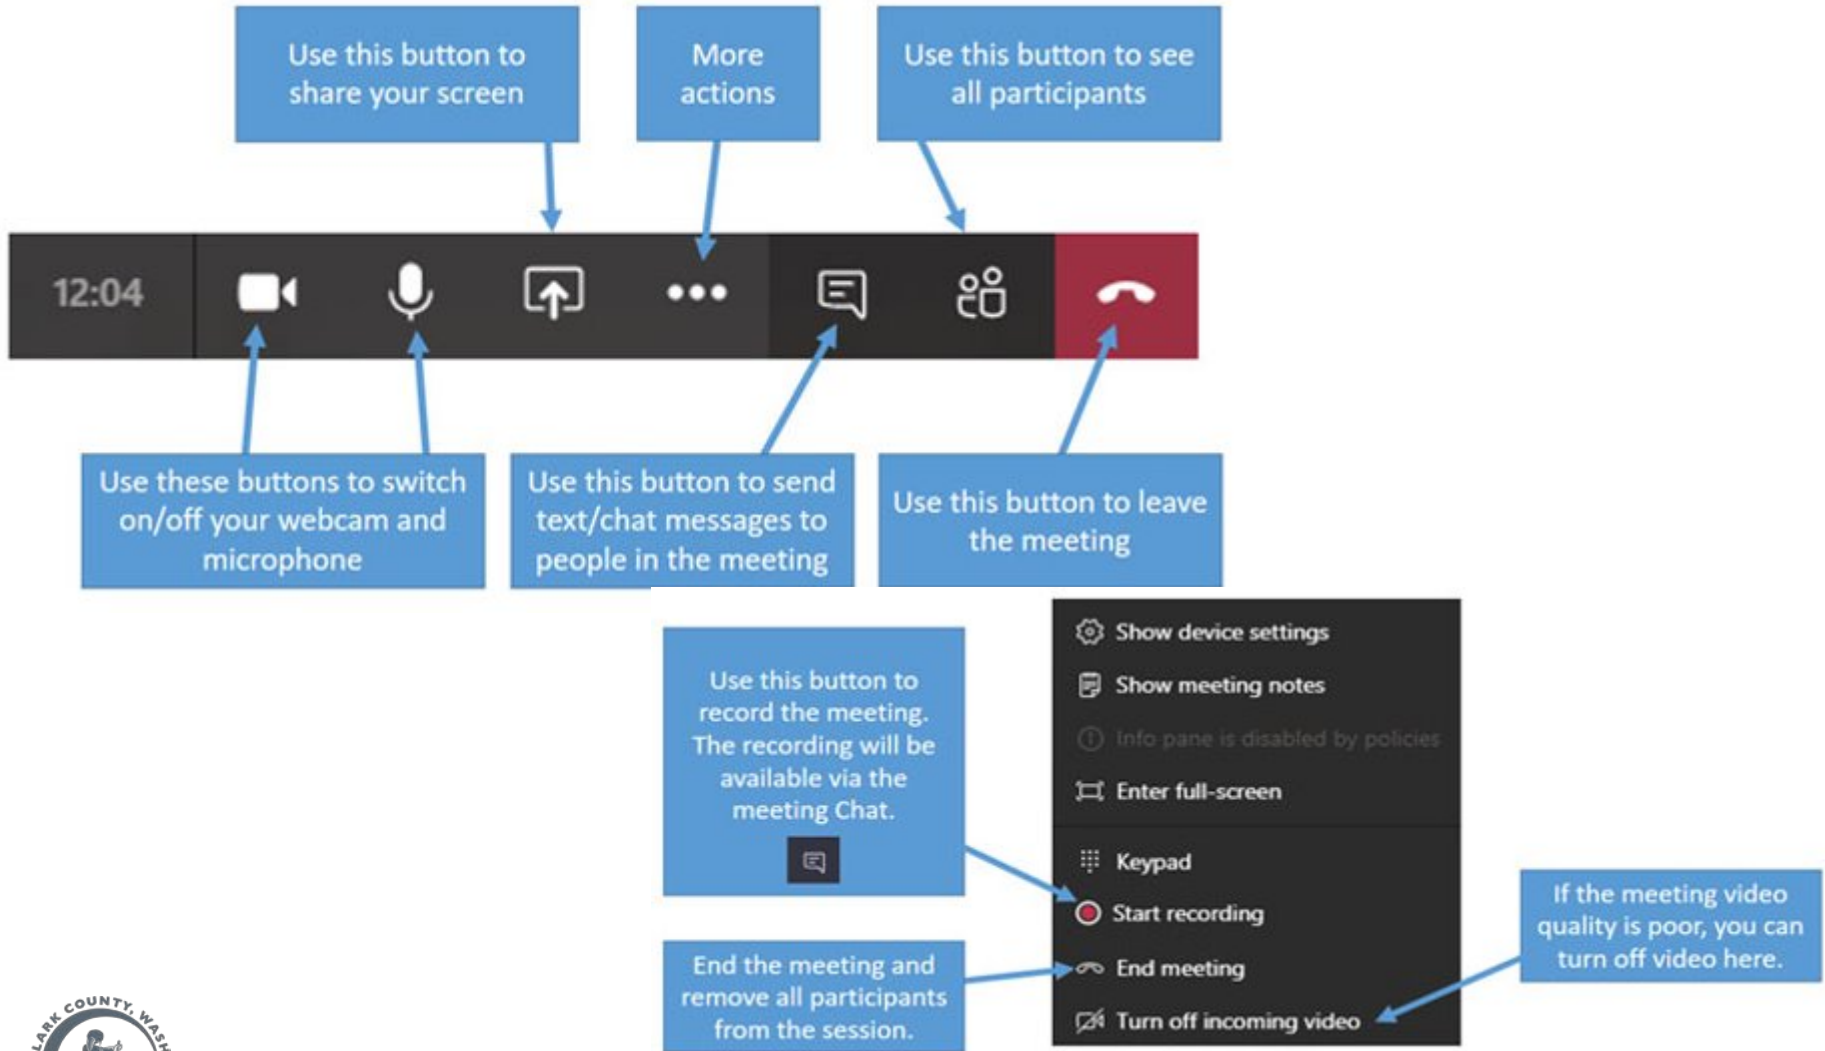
Use this button to share your screen

More actions

Use this button to see all participants

12:04

Use these buttons to switch on/off your webcam and microphone

Use this button to send text/chat messages to people in the meeting

Use this button to leave the meeting

Use this button to record the meeting. The recording will be available via the meeting Chat.

Show device settings

Show meeting notes

Info pane is disabled by policies

Enter full-screen

Keypad

Start recording

End meeting

Turn off incoming video

If the meeting video quality is poor, you can turn off video here.

End the meeting and remove all participants from the session.

LARK COUNTY, WASH